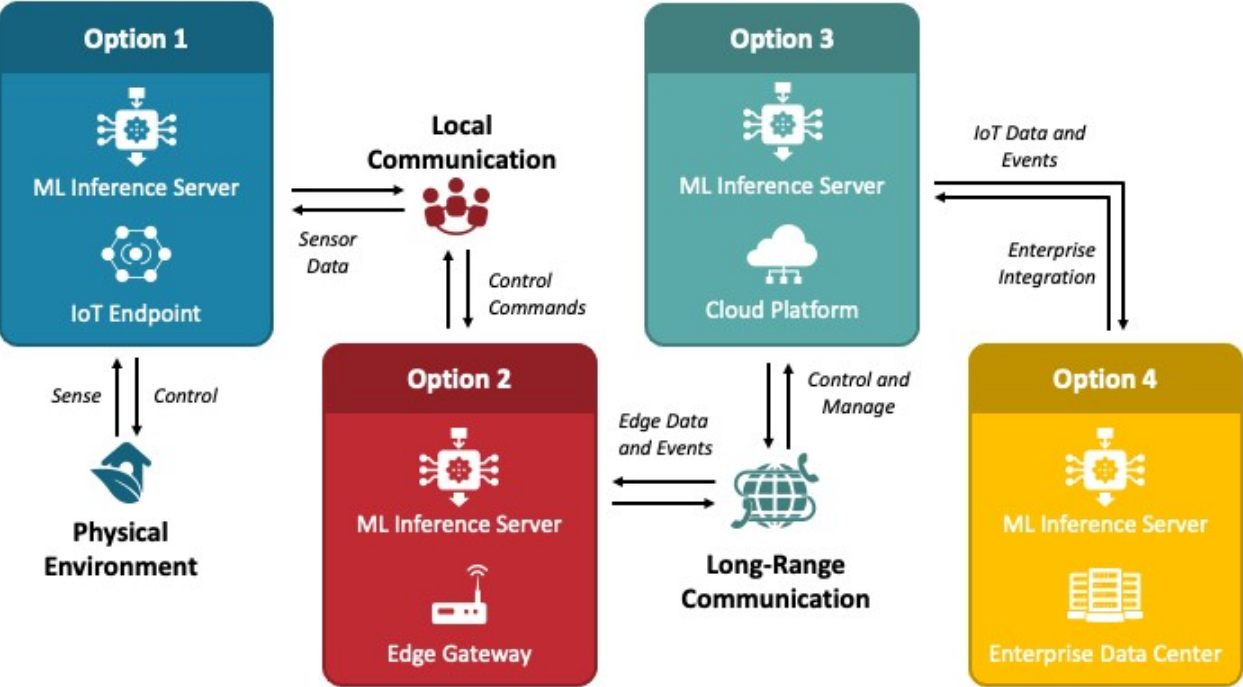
Option 1

ML Inference Server

IoT Endpoint

Local Communication

Sensor Data

Control Commands

Option 3

ML Inference Server

Cloud Platform

IoT Data and Events

Enterprise Integration

Sense

Control

Physical Environment

Option 2

ML Inference Server

Edge Gateway

Edge Data and Events

Control and Manage

Long-Range Communication

Option 4

ML Inference Server

Enterprise Data Center